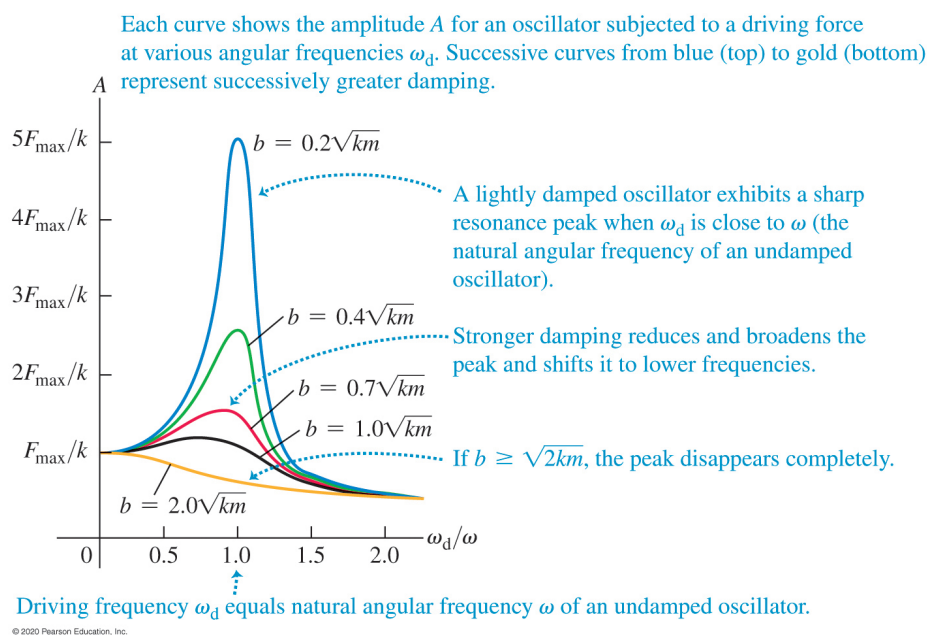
Each curve shows the amplitude $A$ for an oscillator subjected to a driving force at various angular frequencies $\omega_d$. Successive curves from blue (top) to gold (bottom) represent successively greater damping.

$A$

$5F_{max}/k$

$4F_{max}/k$

$3F_{max}/k$

$2F_{max}/k$

$F_{max}/k$

$b = 0.2\sqrt{km}$

$b = 0.4\sqrt{km}$

$b = 0.7\sqrt{km}$

$b = 1.0\sqrt{km}$

$b = 2.0\sqrt{km}$

A lightly damped oscillator exhibits a sharp resonance peak when $\omega_d$ is close to $\omega$ (the natural angular frequency of an undamped oscillator).

Stronger damping reduces and broadens the peak and shifts it to lower frequencies.

If $b \geq \sqrt{2km}$, the peak disappears completely.

0 0.5 1.0 1.5 2.0 $\omega_d/\omega$

Driving frequency $\omega_d$ equals natural angular frequency $\omega$ of an undamped oscillator.

© 2020 Pearson Education, Inc.